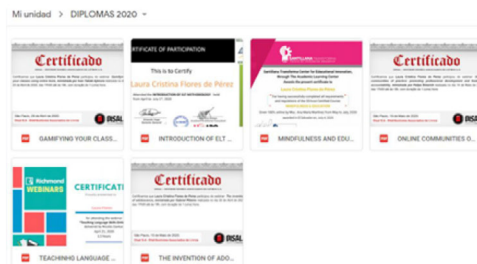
Mi unidad > DIPLOMAS 2020

Certificado
BISAL
GAMIFYING YOUR CLASS...

CERTIFICATE OF PARTICIPATION
This is to Certify
Laura Cristina Flores de Pérez
INTRODUCTION OF ELT ...

Laura Cristina Flores de Pérez
MINDFULNESS AND EDU...

Certificado
BISAL
ONLINE COMMUNITIES O...

Richmond
WEBINARS
CERTIFICATE
TEACHINHG LANGUAGE ...

Certificado
BISAL
THE INVENTION OF ADO...